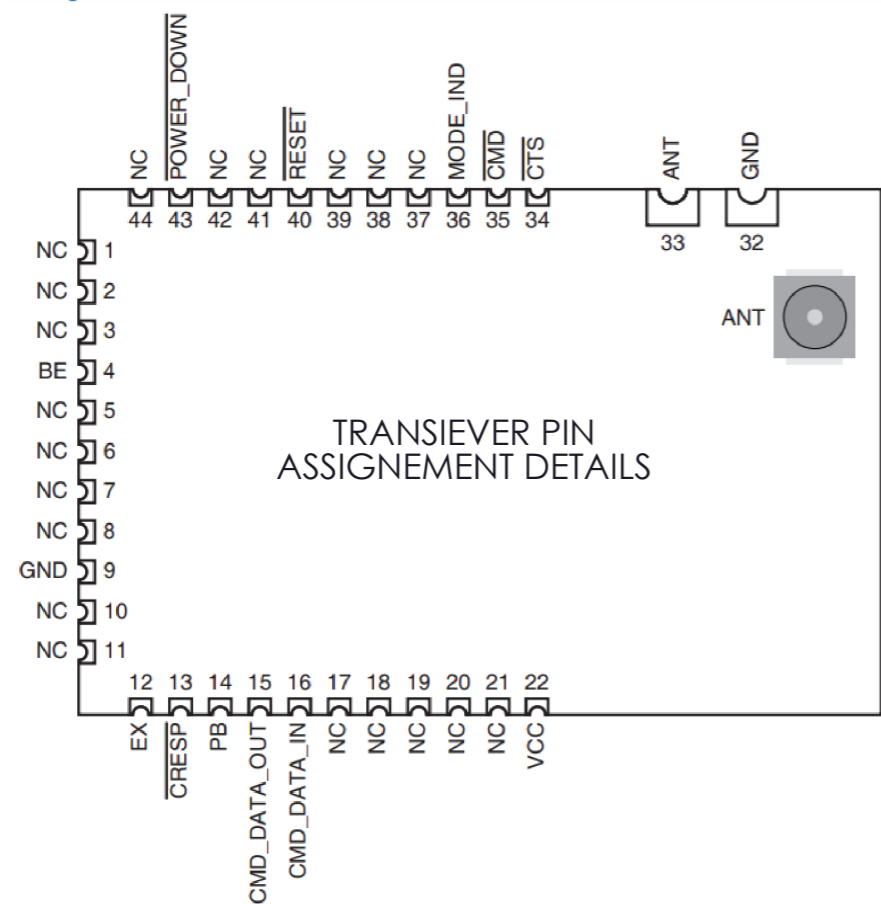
NC POWER_DOWN NC NC RESET NC NC NC MODE_IND CMD CTS ANT GND

44 43 42 41 40 39 38 37 36 35 34 33 32

ANT

NC 1
NC 2
NC 3
BE 4
NC 5
NC 6
NC 7
NC 8
GND 9
NC 10
NC 11

TRANSIEVER PIN
ASSIGNEMENT DETAILS

12 13 14 15 16 17 18 19 20 21 22

EX CRESP PB CMD_DATA_OUT CMD_DATA_IN NC NC NC NC NC VCC